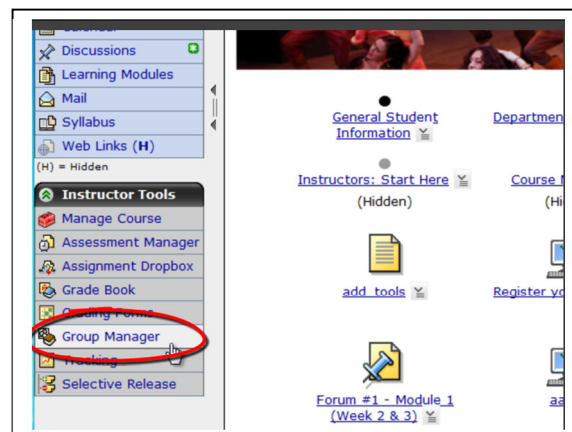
Calendar
Discussions
Learning Modules
Mail
Syllabus
Web Links (H)
(H) = Hidden

Instructor Tools
Manage Course
Assessment Manager
Assignment Dropbox
Grade Book
Grading Forms
Group Manager
Tracking
Selective Release

General Student Information
Departmen
Instructors: Start Here
(Hidden)
Course M
(Hi
add_tools
Register yo
Forum #1 - Module 1 (Week 2 & 3)
aa